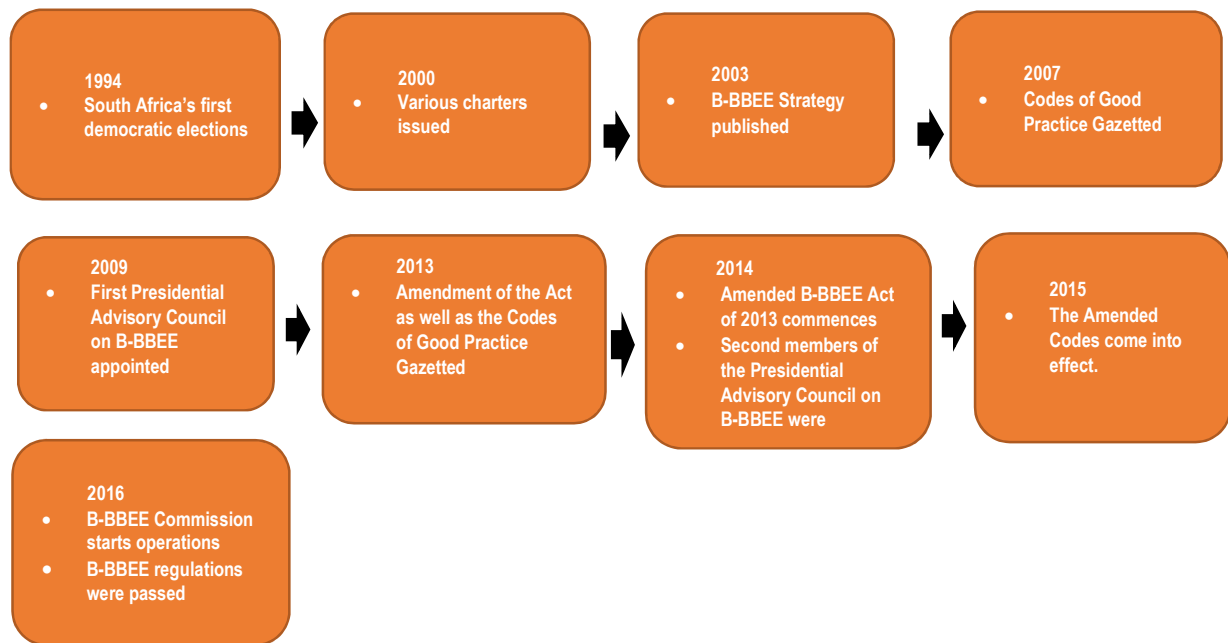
1994
- South Africa's first democratic elections

2000
- Various charters issued

2003
- B-BBEE Strategy published

2007
- Codes of Good Practice Gazetted

2009
- First Presidential Advisory Council on B-BBEE appointed

2013
- Amendment of the Act as well as the Codes of Good Practice Gazetted

2014
- Amended B-BBEE Act of 2013 commences
- Second members of the Presidential Advisory Council on B-BBEE were

2015
- The Amended Codes come into effect.

2016
- B-BBEE Commission starts operations
- B-BBEE regulations were passed